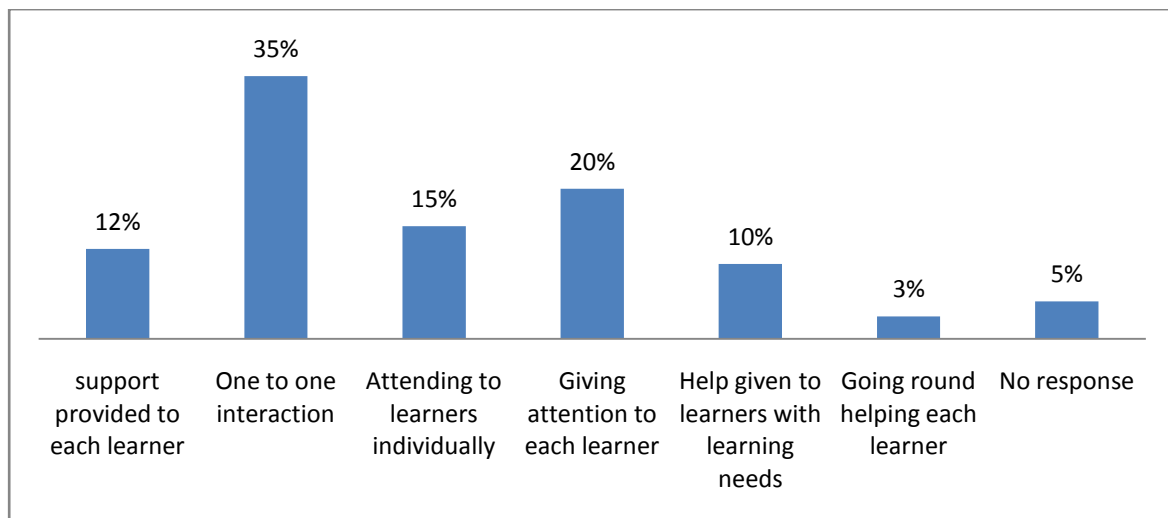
12%
35%
15%
20%
10%
3%
5%

support provided to each learner
One to one interaction
Attending to learners individually
Giving attention to each learner
Help given to learners with learning needs
Going round helping each learner
No response